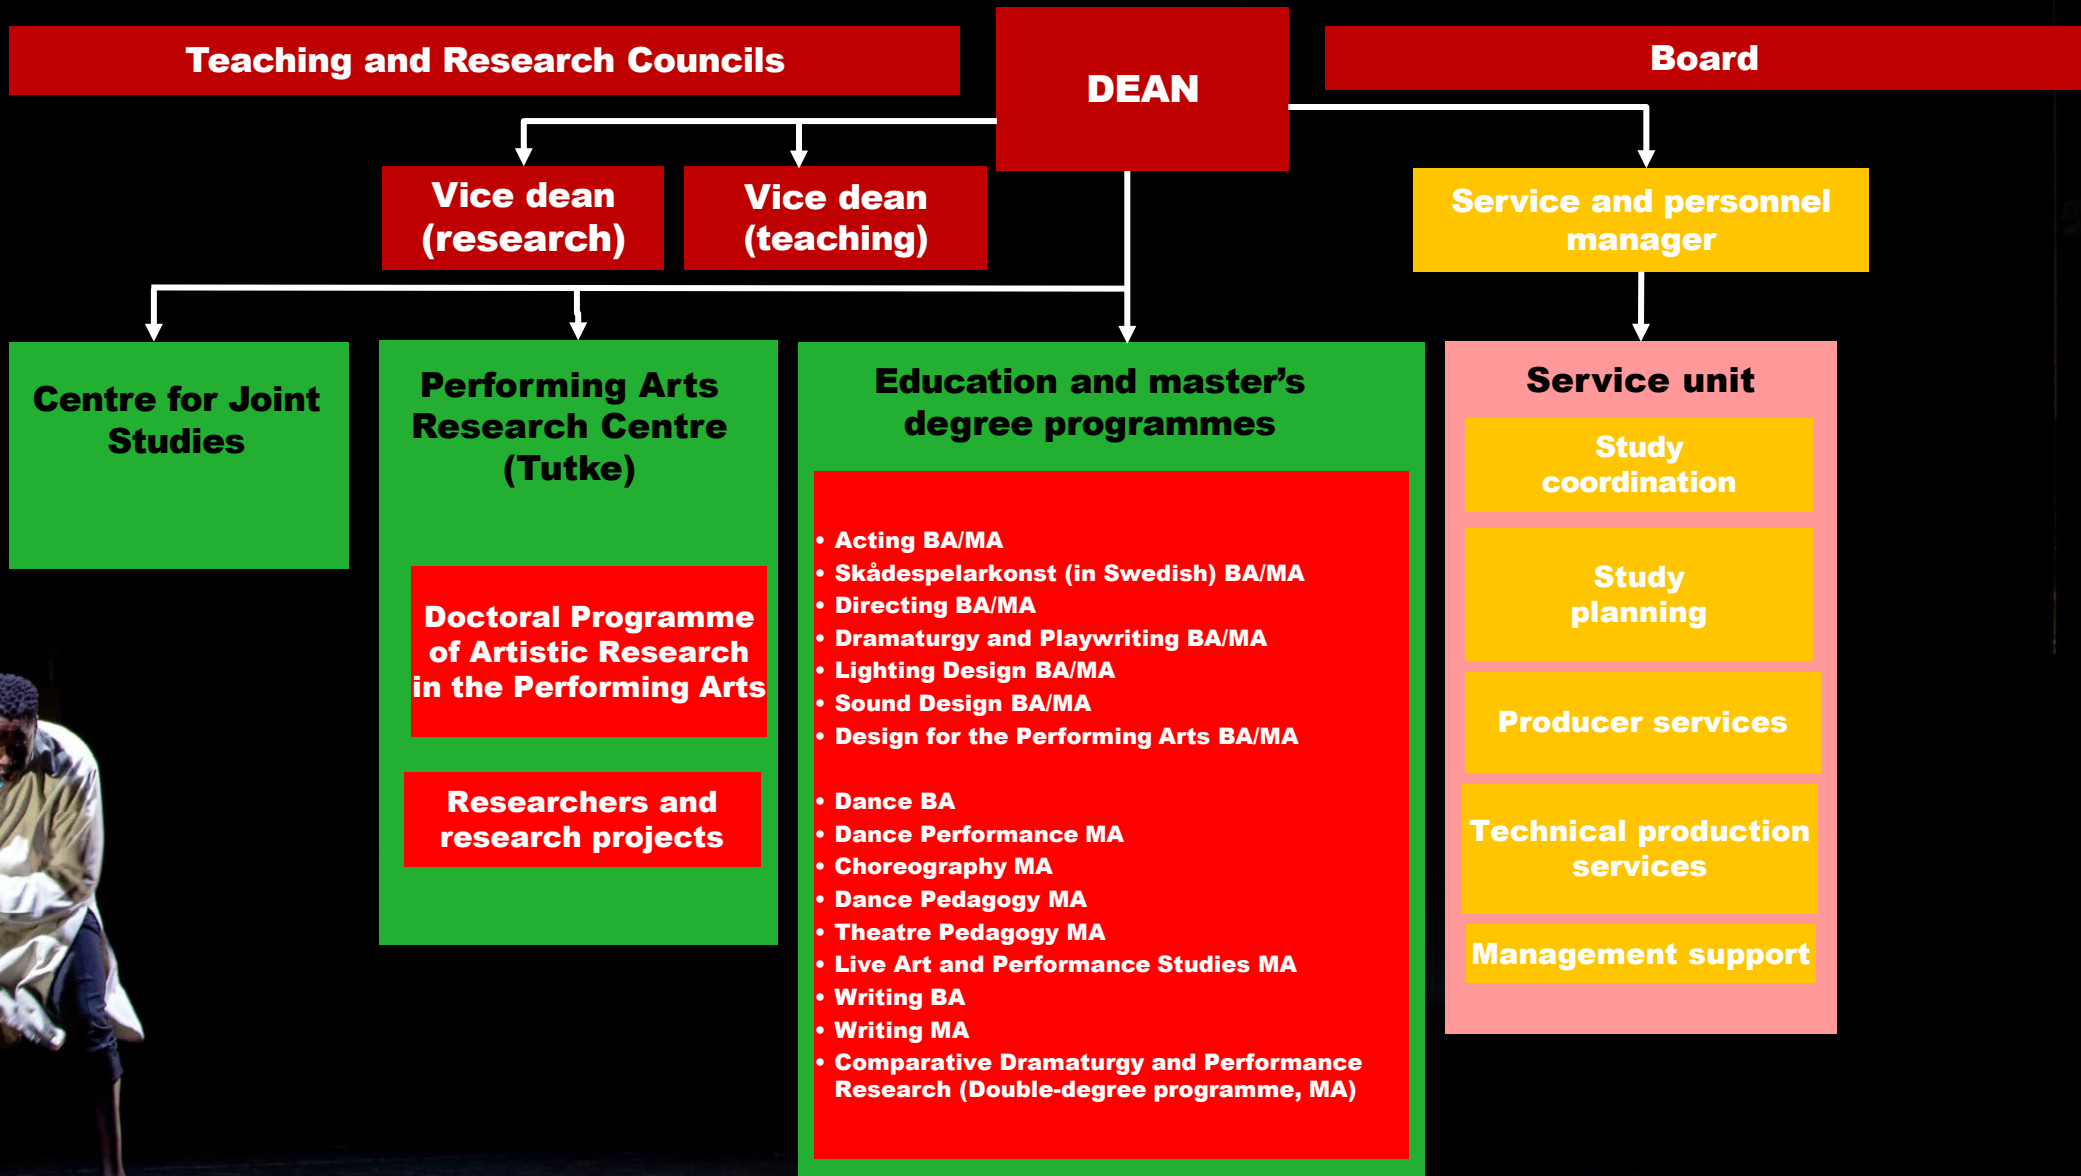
Teaching and Research Councils

DEAN

Board

Vice dean (research)

Vice dean (teaching)

Service and personnel manager

Centre for Joint Studies

Performing Arts Research Centre (Tutke)

Doctoral Programme of Artistic Research in the Performing Arts

Researchers and research projects

Education and master's degree programmes

- Acting BA/MA
- Skådespelarkonst (in Swedish) BA/MA
- Directing BA/MA
- Dramaturgy and Playwriting BA/MA
- Lighting Design BA/MA
- Sound Design BA/MA
- Design for the Performing Arts BA/MA

- Dance BA
- Dance Performance MA
- Choreography MA
- Dance Pedagogy MA
- Theatre Pedagogy MA
- Live Art and Performance Studies MA
- Writing BA
- Writing MA
- Comparative Dramaturgy and Performance Research (Double-degree programme, MA)

Service unit

Study coordination

Study planning

Producer services

Technical production services

Management support